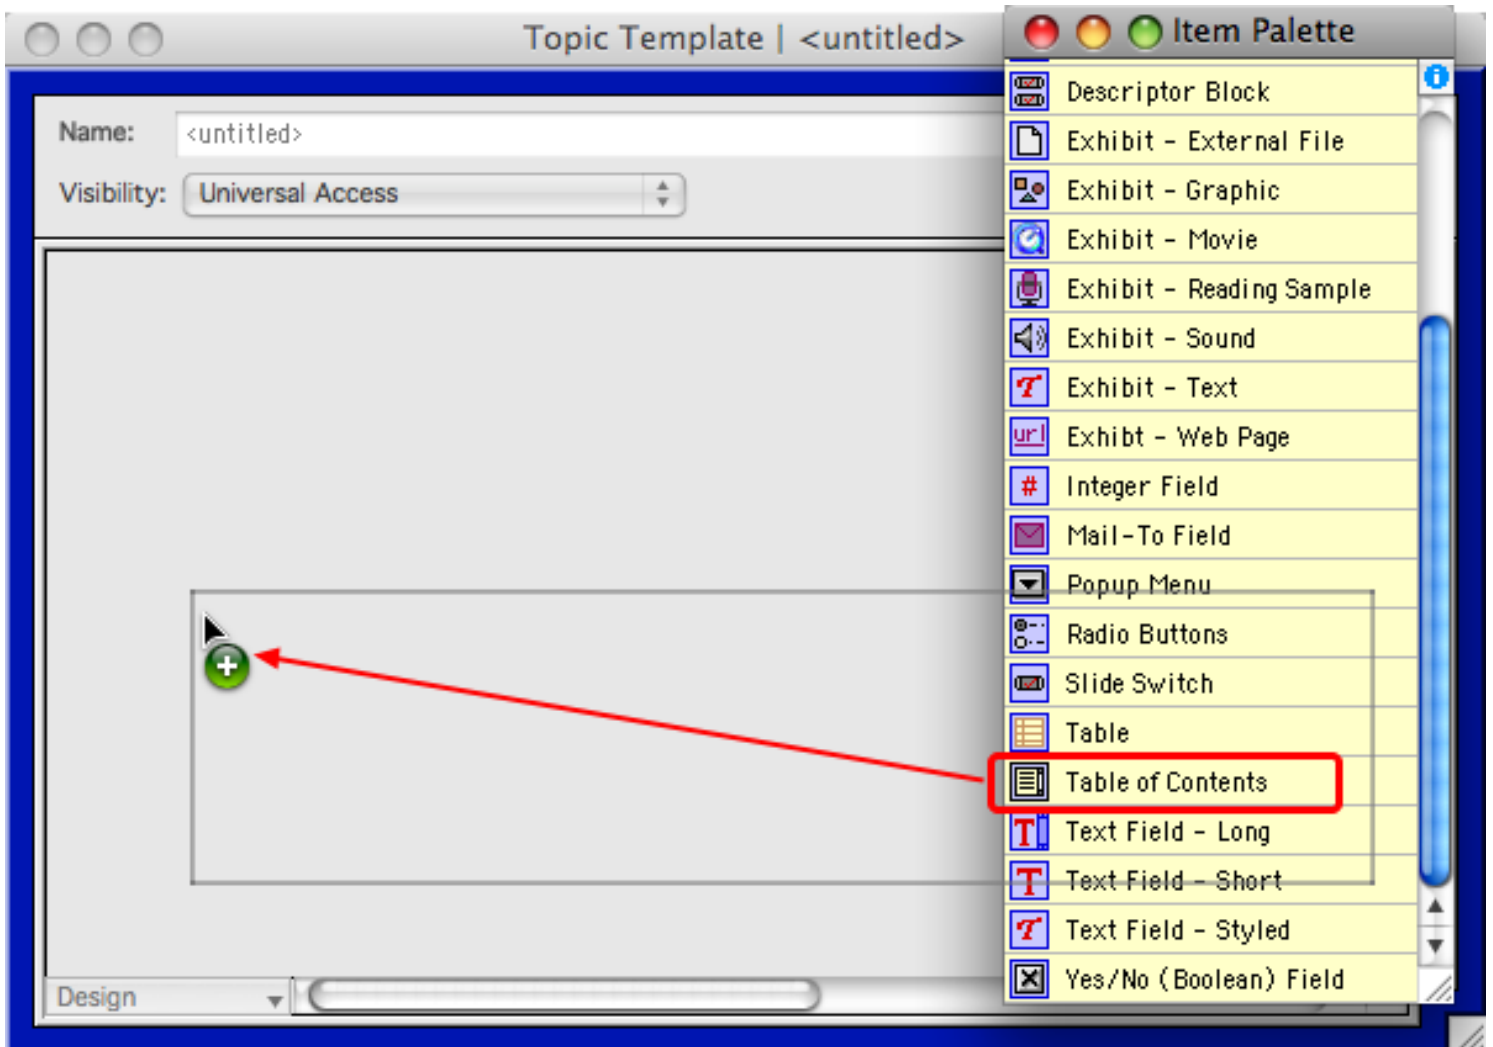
Topic Template | <untitled>

Name: <untitled>

Visibility: Universal Access

Design

Item Palette

Descriptor Block
Exhibit - External File
Exhibit - Graphic
Exhibit - Movie
Exhibit - Reading Sample
Exhibit - Sound
Exhibit - Text
url Exhibt - Web Page
# Integer Field
Mail-To Field
Popup Menu
Radio Buttons
Slide Switch
Table
Table of Contents
Text Field - Long
Text Field - Short
Text Field - Styled
Yes/No (Boolean) Field